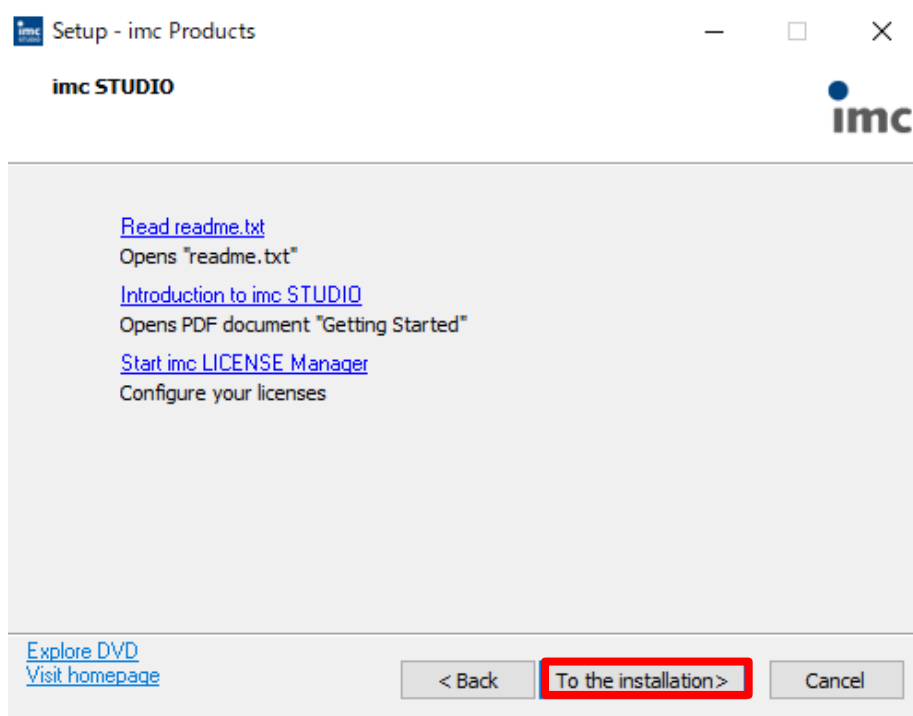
Setup - imc Products

imc STUDIO

imc

Read readme.txt
Opens "readme.txt"

Introduction to imc STUDIO
Opens PDF document "Getting Started"

Start imc LICENSE Manager
Configure your licenses

Explore DVD
Visit homepage

< Back
To the installation>
Cancel